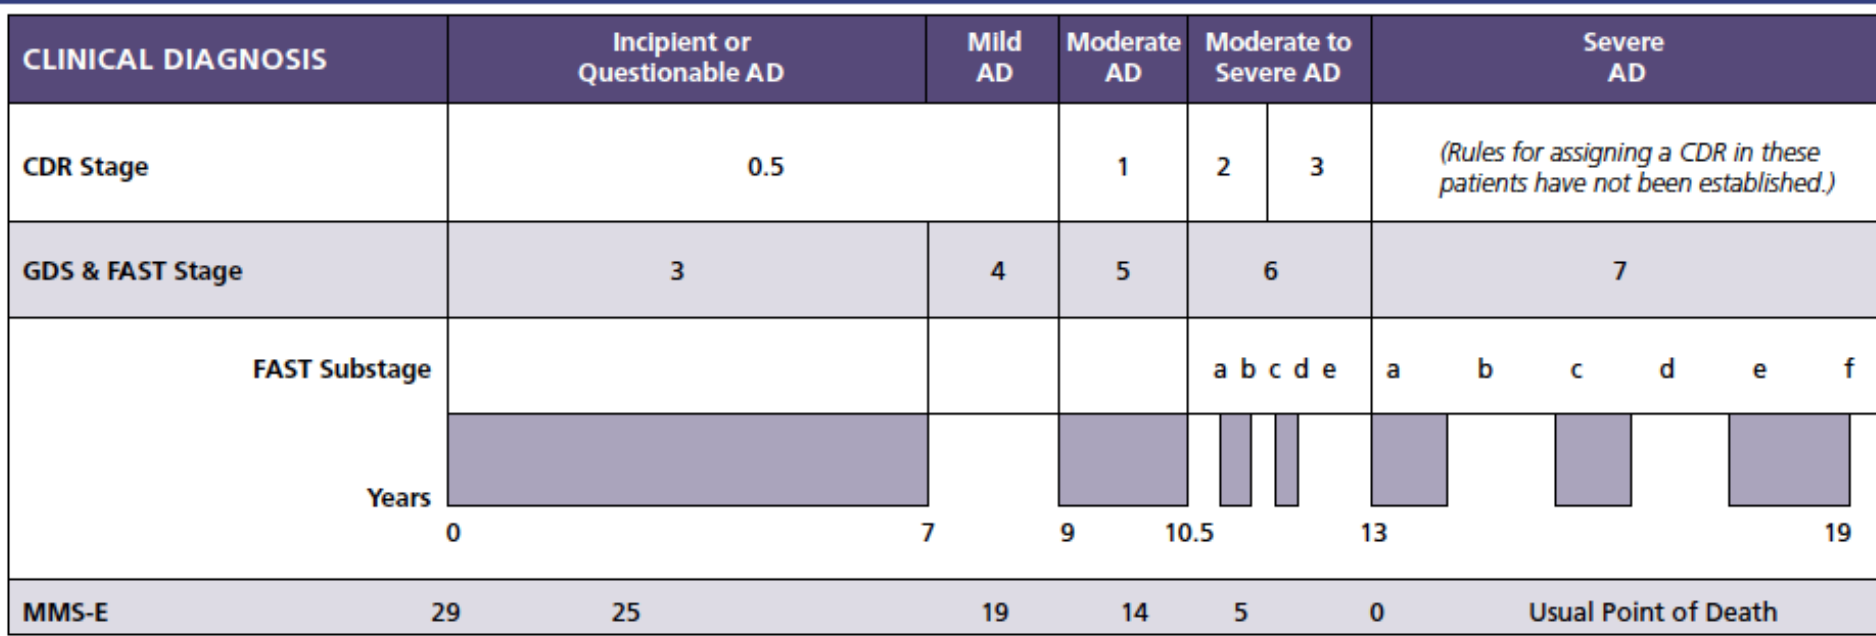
| CLINICAL DIAGNOSIS | Incipient or Questionable AD | Mild AD | Moderate AD | Moderate to Severe AD | Severe AD |
|---|---|---|---|---|---|
| CDR Stage | 0.5 | | 1 | 2 3 | (Rules for assigning a CDR in these patients have not been established.) |
| GDS & FAST Stage | 3 | 4 | 5 | 6 | 7 |
| FAST Substage | | | | a b c d e | a b c d e f |
| Years | 0 | 7 | 9 10.5 | | 13 19 |
| MMS-E | 29 25 | 19 | 14 | 5 | 0 Usual Point of Death |